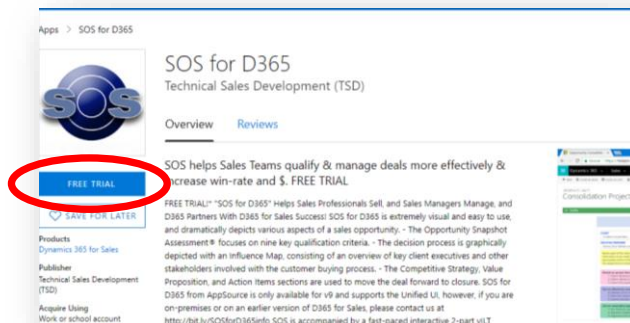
Apps > SOS for D365

SOS

SOS for D365

Technical Sales Development (TSD)

Overview Reviews

FREE TRIAL

SAVE FOR LATER

Products
Dynamics 365 for Sales

Publisher
Technical Sales Development (TSD)

Acquire Using
Work or school account

SOS helps Sales Teams qualify & manage deals more effectively & increase win-rate and $. FREE TRIAL

FREE TRIAL!" "SOS for D365" Helps Sales Professionals Sell, and Sales Managers Manage, and D365 Partners With D365 for Sales Success! SOS for D365 is extremely visual and easy to use, and dramatically depicts various aspects of a sales opportunity. - The Opportunity Snapshot Assessment® focuses on nine key qualification criteria. - The decision process is graphically depicted with an Influence Map, consisting of an overview of key client executives and other stakeholders involved with the customer buying process. - The Competitive Strategy, Value Proposition, and Action Items sections are used to move the deal forward to closure. SOS for D365 from AppSource is only available for v9 and supports the Unified UI, however, if you are on-premises or on an earlier version of D365 for Sales, please contact us at http://bit.ly/SOSforD365info SOS is accompanied by a fast-paced interactive 2-part vILT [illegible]

Consolidation Project